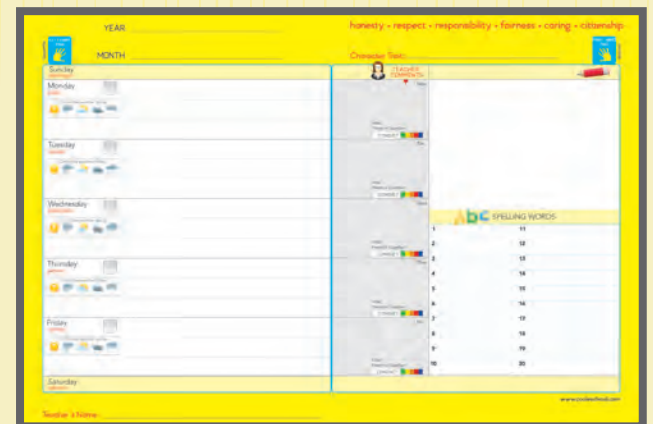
YEAR

MONTH

honesty · respect · responsibility · fairness · caring · citizenship

Character Trait:

Sunday
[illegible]

Monday
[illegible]

Tuesday
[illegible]

Wednesday
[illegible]

Thursday
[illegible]

Friday
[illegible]

Saturday
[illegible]

TEACHER'S COMMENTS

Abc SPELLING WORDS

| | | | |
|---|---|---|---|
| 1 | | 11 | |
| 2 | | 12 | |
| 3 | | 13 | |
| 4 | | 14 | |
| 5 | | 15 | |
| 6 | | 16 | |
| 7 | | 17 | |
| 8 | | 18 | |
| 9 | | 19 | |
| 10 | | 20 | |

www.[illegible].com

Teacher's Name: